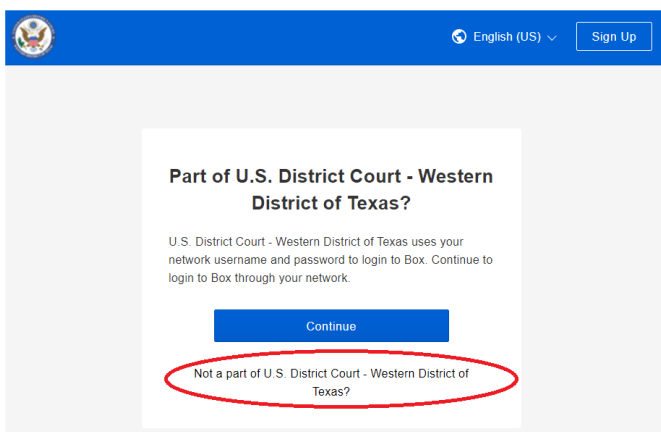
English (US)

Sign Up

Part of U.S. District Court - Western District of Texas?

U.S. District Court - Western District of Texas uses your network username and password to login to Box. Continue to login to Box through your network.

Continue

Not a part of U.S. District Court - Western District of Texas?